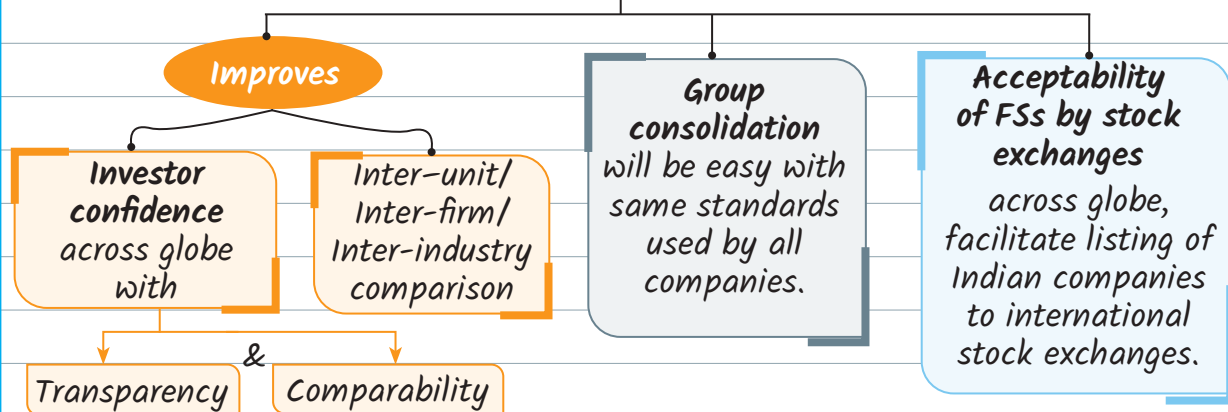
Improves

Investor confidence across globe with

Inter-unit/ Inter-firm/ Inter-industry comparison

&

Transparency

Comparability

Group consolidation will be easy with same standards used by all companies.

Acceptability of FSs by stock exchanges across globe, facilitate listing of Indian companies to international stock exchanges.